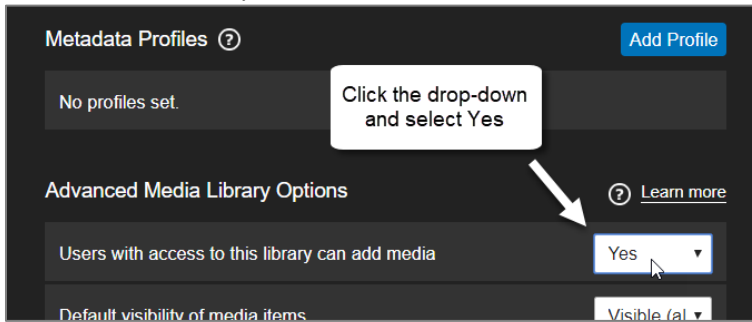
Metadata Profiles ?

Add Profile

No profiles set.

Click the drop-down and select Yes

Advanced Media Library Options

? Learn more

Users with access to this library can add media

Yes

Default visibility of media items

Visible (al